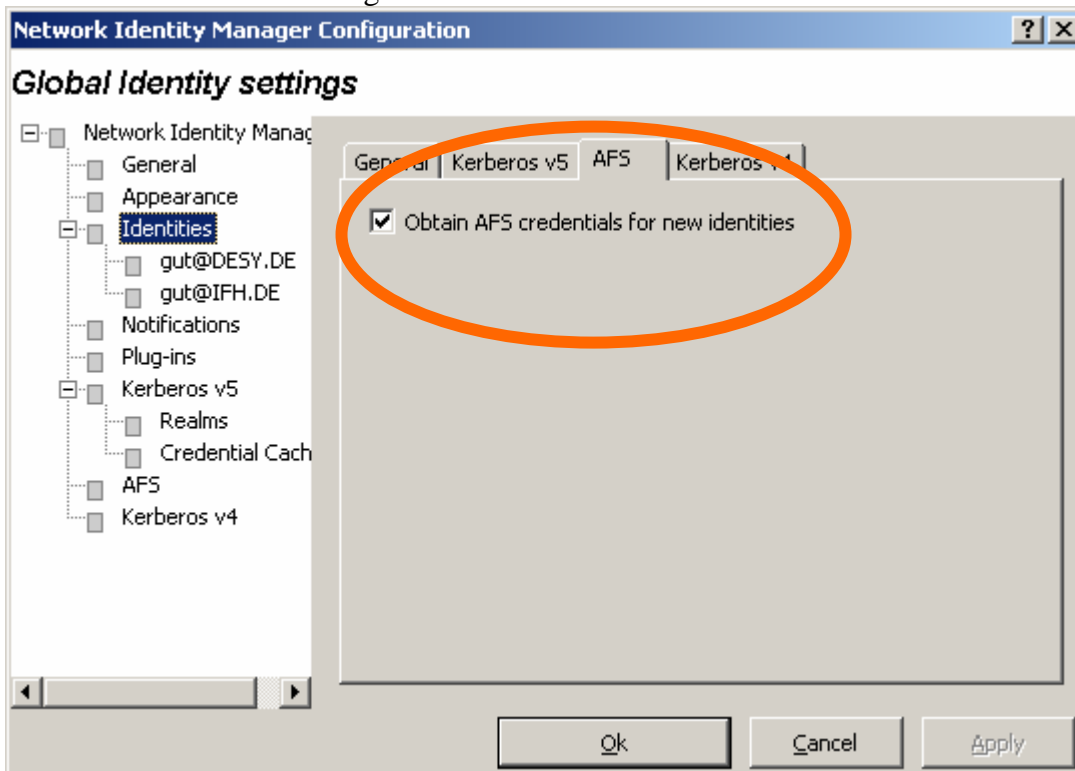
Network Identity Manager Configuration
?
X
Global Identity settings

Network Identity Manag
General
Appearance
Identities
gut@DESY.DE
gut@IFH.DE
Notifications
Plug-ins
Kerberos v5
Realms
Credential Cach
AFS
Kerberos v4

General
Kerberos v5
AFS
Kerberos v4

Obtain AFS credentials for new identities

Ok
Cancel
Apply